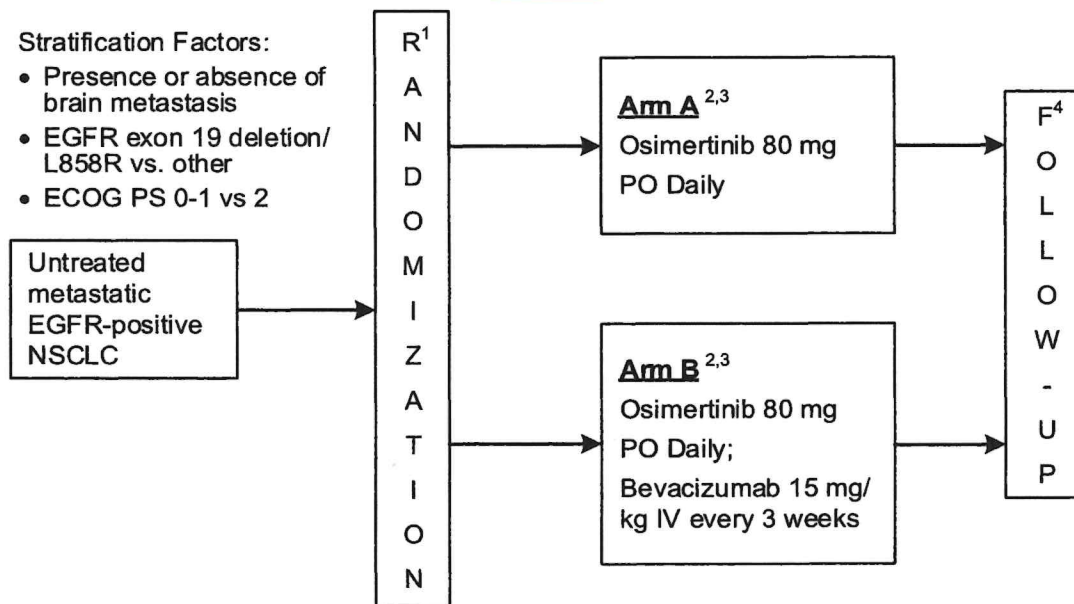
Stratification Factors:

- Presence or absence of brain metastasis
- EGFR exon 19 deletion/ L858R vs. other
- ECOG PS 0-1 vs 2

Untreated metastatic EGFR-positive NSCLC

R$^{1}$ A N D O M I Z A T I O N

Arm A $^{2,3}$
Osimertinib 80 mg PO Daily

Arm B $^{2,3}$
Osimertinib 80 mg PO Daily;
Bevacizumab 15 mg/ kg IV every 3 weeks

F$^{4}$ O L L O W - U P